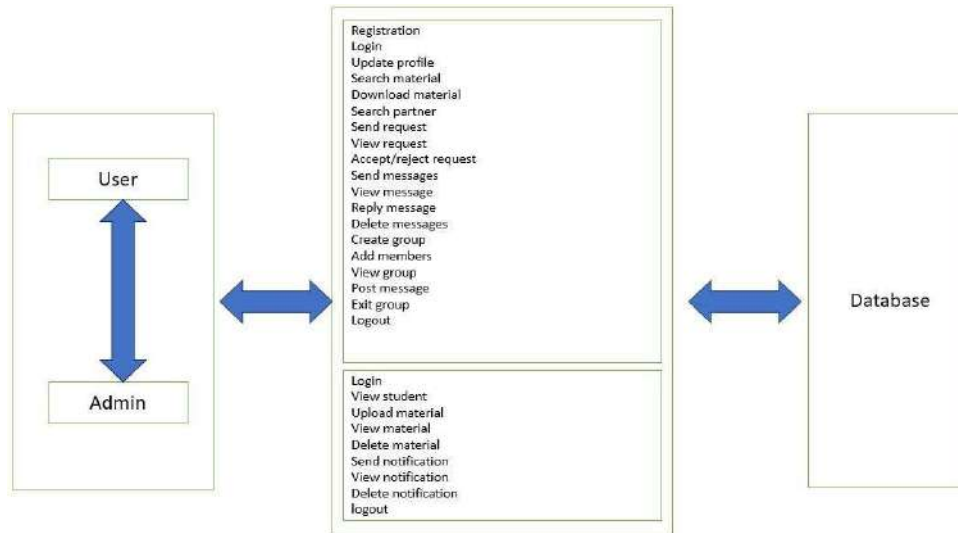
User

Admin

Registration
Login
Update profile
Search material
Download material
Search partner
Send request
View request
Accept/reject request
Send messages
View message
Reply message
Delete messages
Create group
Add members
View group
Post message
Exit group
Logout

Login
View student
Upload material
View material
Delete material
Send notification
View notification
Delete notification
logout

Database